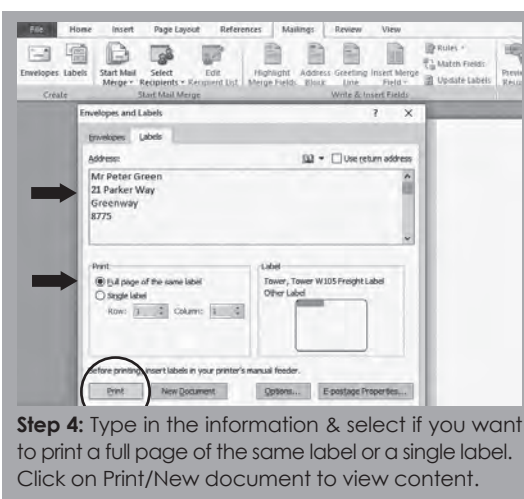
File Home Insert Page Layout References Mailings Review View

Envelopes Labels Start Mail Merge Select Recipients Edit Recipient List Highlight Merge Fields Address Block Greeting Line Insert Merge Field Rules Match Fields Update Labels Previe Resu

Create Start Mail Merge Write & Insert Fields

Envelopes and Labels ? X

Envelopes Labels

Address: Use return address

Mr Peter Green
21 Parker Way
Greenway
8775

Print
Full page of the same label
Single label
Row: 1 Column: 1

Label
Tower, Tower W105 Freight Label
Other Label

Before printing, insert labels in your printer's manual feeder.

Print New Document Options... E-postage Properties...

**Step 4:** Type in the information & select if you want to print a full page of the same label or a single label. Click on Print/New document to view content.